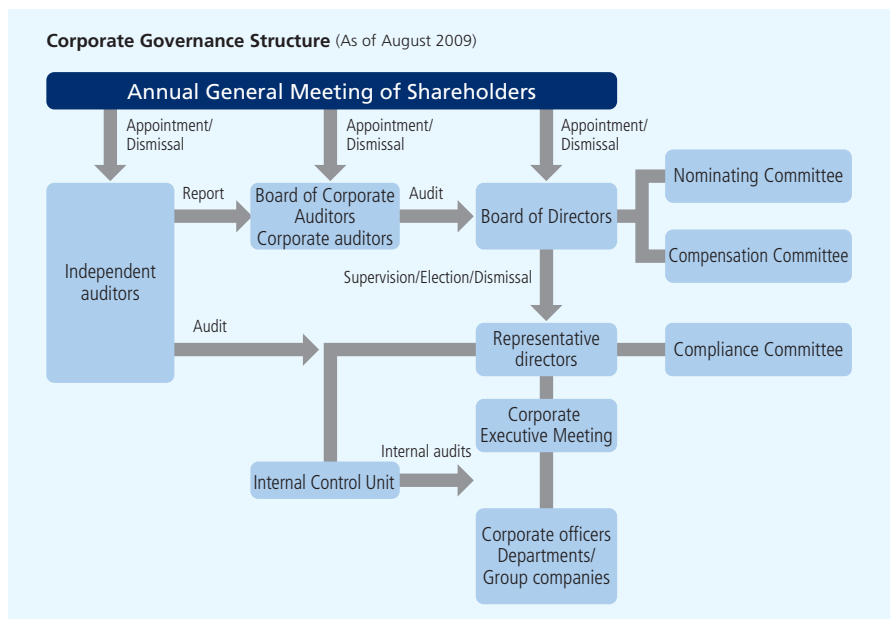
Corporate Governance Structure (As of August 2009)

Annual General Meeting of Shareholders

Appointment/ Dismissal

Appointment/ Dismissal

Appointment/ Dismissal

Independent auditors

Report

Board of Corporate Auditors Corporate auditors

Audit

Board of Directors

Nominating Committee

Compensation Committee

Supervision/Election/Dismissal

Audit

Representative directors

Compliance Committee

Corporate Executive Meeting

Internal audits

Internal Control Unit

Corporate officers Departments/ Group companies